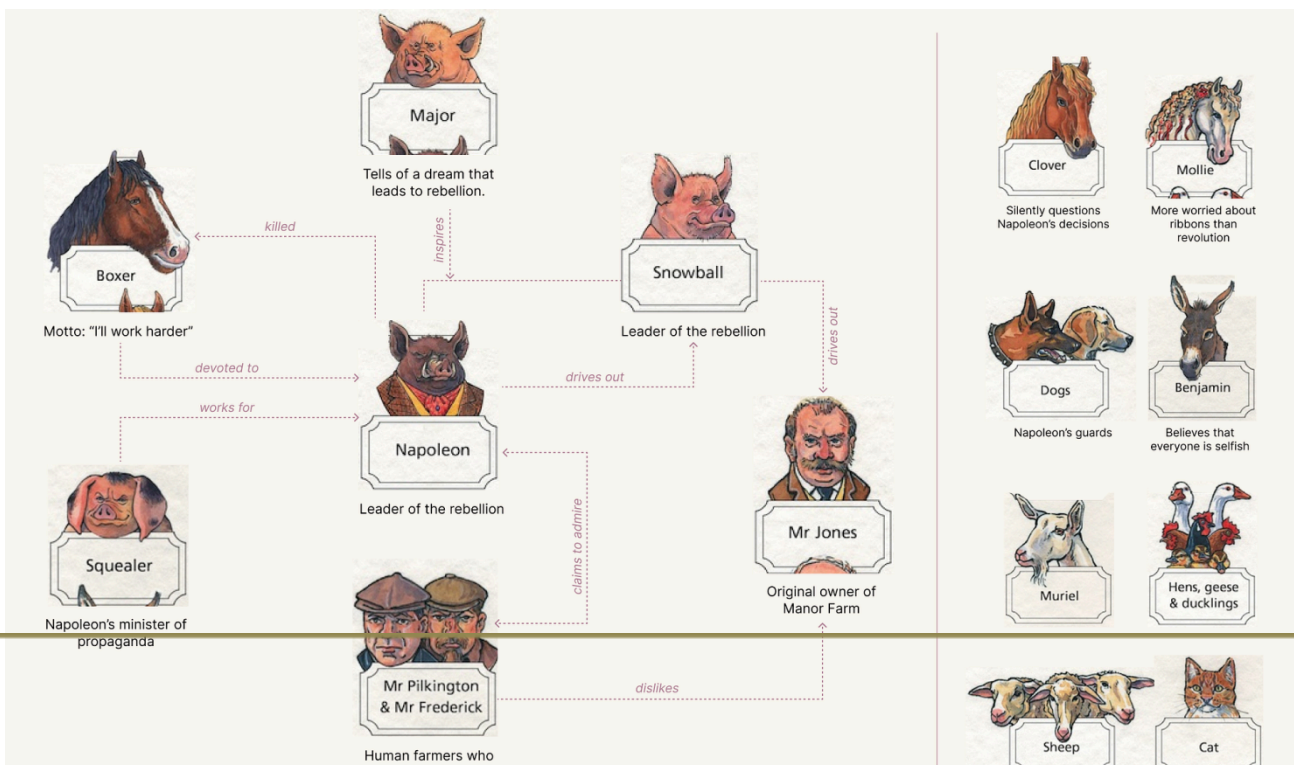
Major

Tells of a dream that leads to rebellion.

inspires

killed

Boxer

Motto: "I'll work harder"

devoted to

works for

Snowball

Leader of the rebellion

drives out

drives out

Napoleon

Leader of the rebellion

Squealer

Napoleon's minister of propaganda

claims to admire

Mr Jones

Original owner of Manor Farm

Mr Pilkington & Mr Frederick

dislikes

Human farmers who

Clover

Silently questions Napoleon's decisions

Mollie

More worried about ribbons than revolution

Dogs

Napoleon's guards

Benjamin

Believes that everyone is selfish

Muriel

Hens, geese & ducklings

Sheep

Cat